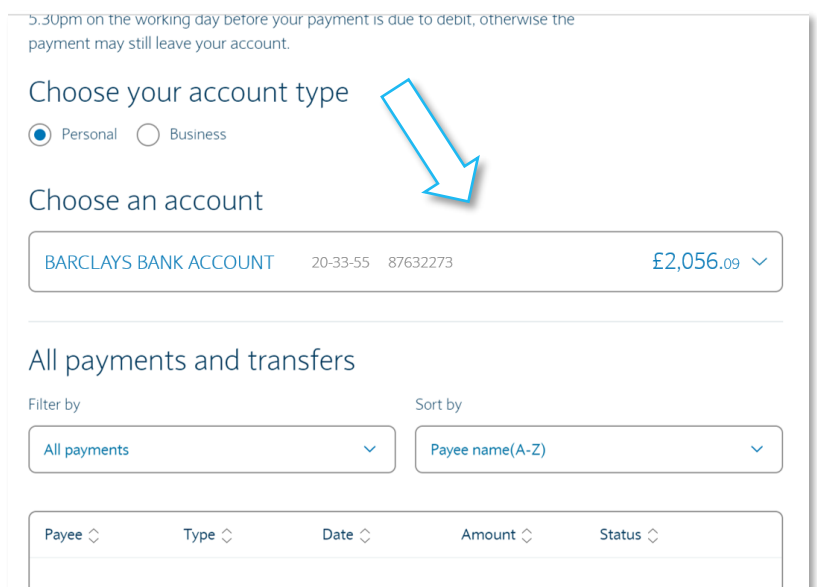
5.30pm on the working day before your payment is due to debit, otherwise the payment may still leave your account.

Choose your account type

Personal Business

Choose an account

BARCLAYS BANK ACCOUNT 20-33-55 87632273 £2,056.09

All payments and transfers

Filter by

All payments

Sort by

Payee name(A-Z)

| Payee | Type | Date | Amount | Status |
|---|---|---|---|---|